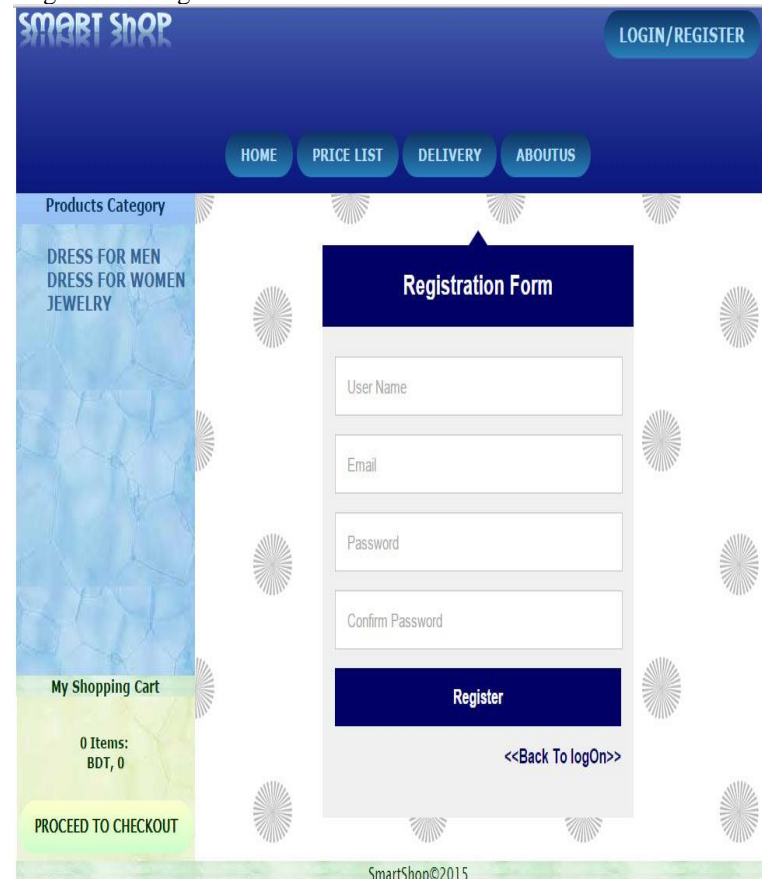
SMART SHOP

LOGIN/REGISTER

HOME PRICE LIST DELIVERY ABOUTUS

Products Category

DRESS FOR MEN
DRESS FOR WOMEN
JEWELRY

Registration Form

User Name

Email

Password

Confirm Password

Register

<<Back To logOn>>

My Shopping Cart

0 Items:
BDT, 0

PROCEED TO CHECKOUT

SmartShop©2015